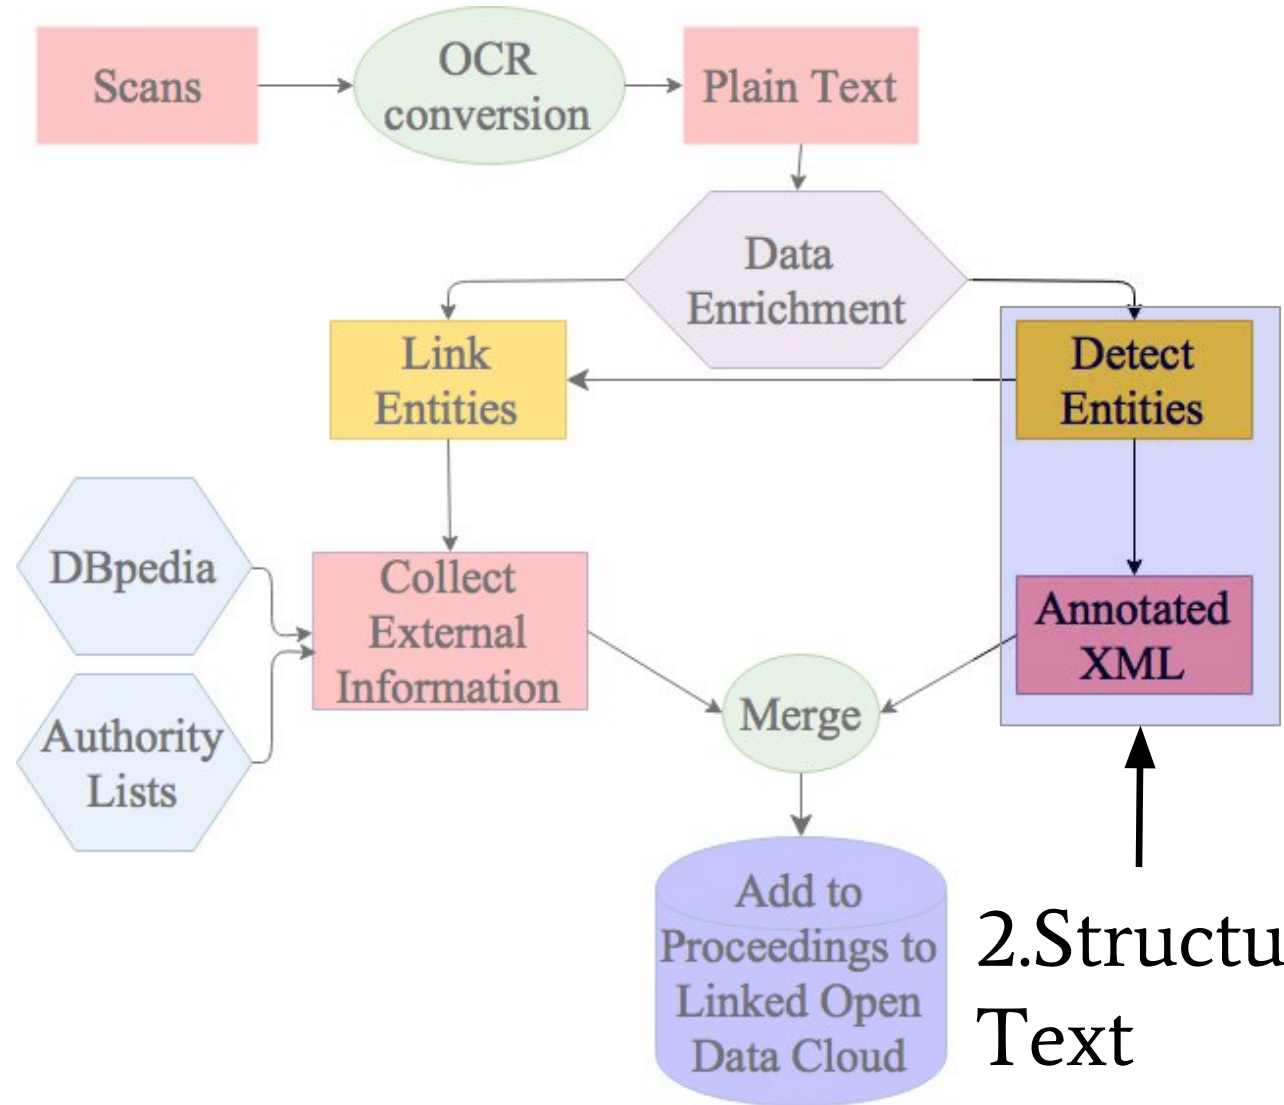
Scans

OCR conversion

Plain Text

Data Enrichment

Link Entities

Detect Entities

DBpedia

Collect External Information

Annotated XML

Authority Lists

Merge

Add to Proceedings to Linked Open Data Cloud

2.Structu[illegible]
Text